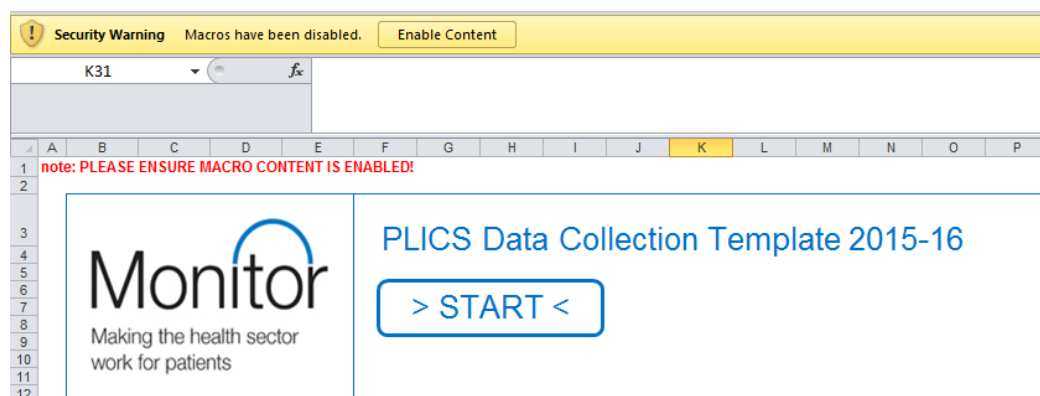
Security Warning Macros have been disabled. Enable Content

K31

$f_x$

A B C D E F G H I J K L M N O P

1 note: PLEASE ENSURE MACRO CONTENT IS ENABLED!

2

3

4

5

6

7

8

9

10

11

12

Monitor

Making the health sector work for patients

PLICS Data Collection Template 2015-16

> START <